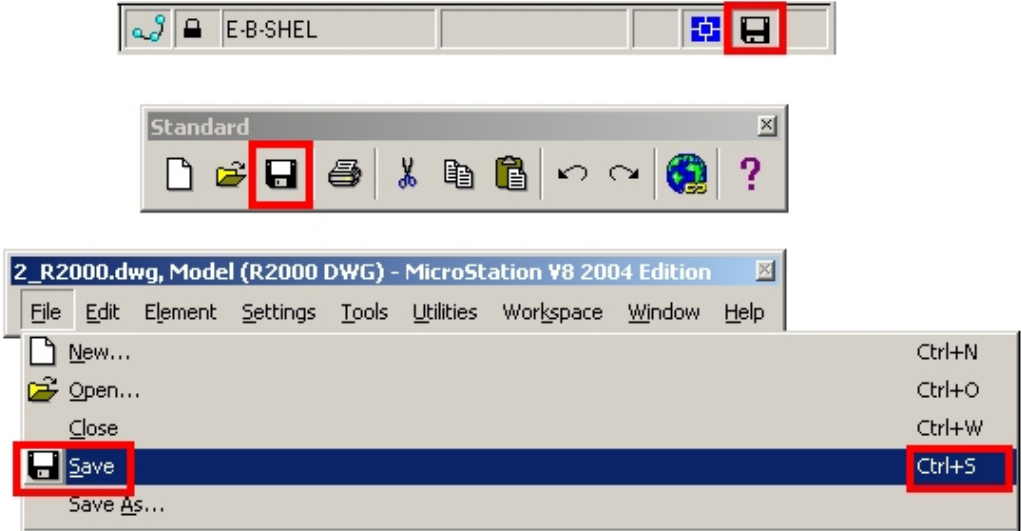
E-B-SHEL

Standard

?

2_R2000.dwg, Model (R2000 DWG) - MicroStation V8 2004 Edition

File Edit Element Settings Tools Utilities Workspace Window Help

New... Ctrl+N
Open... Ctrl+O
Close Ctrl+W
Save Ctrl+S
Save As...